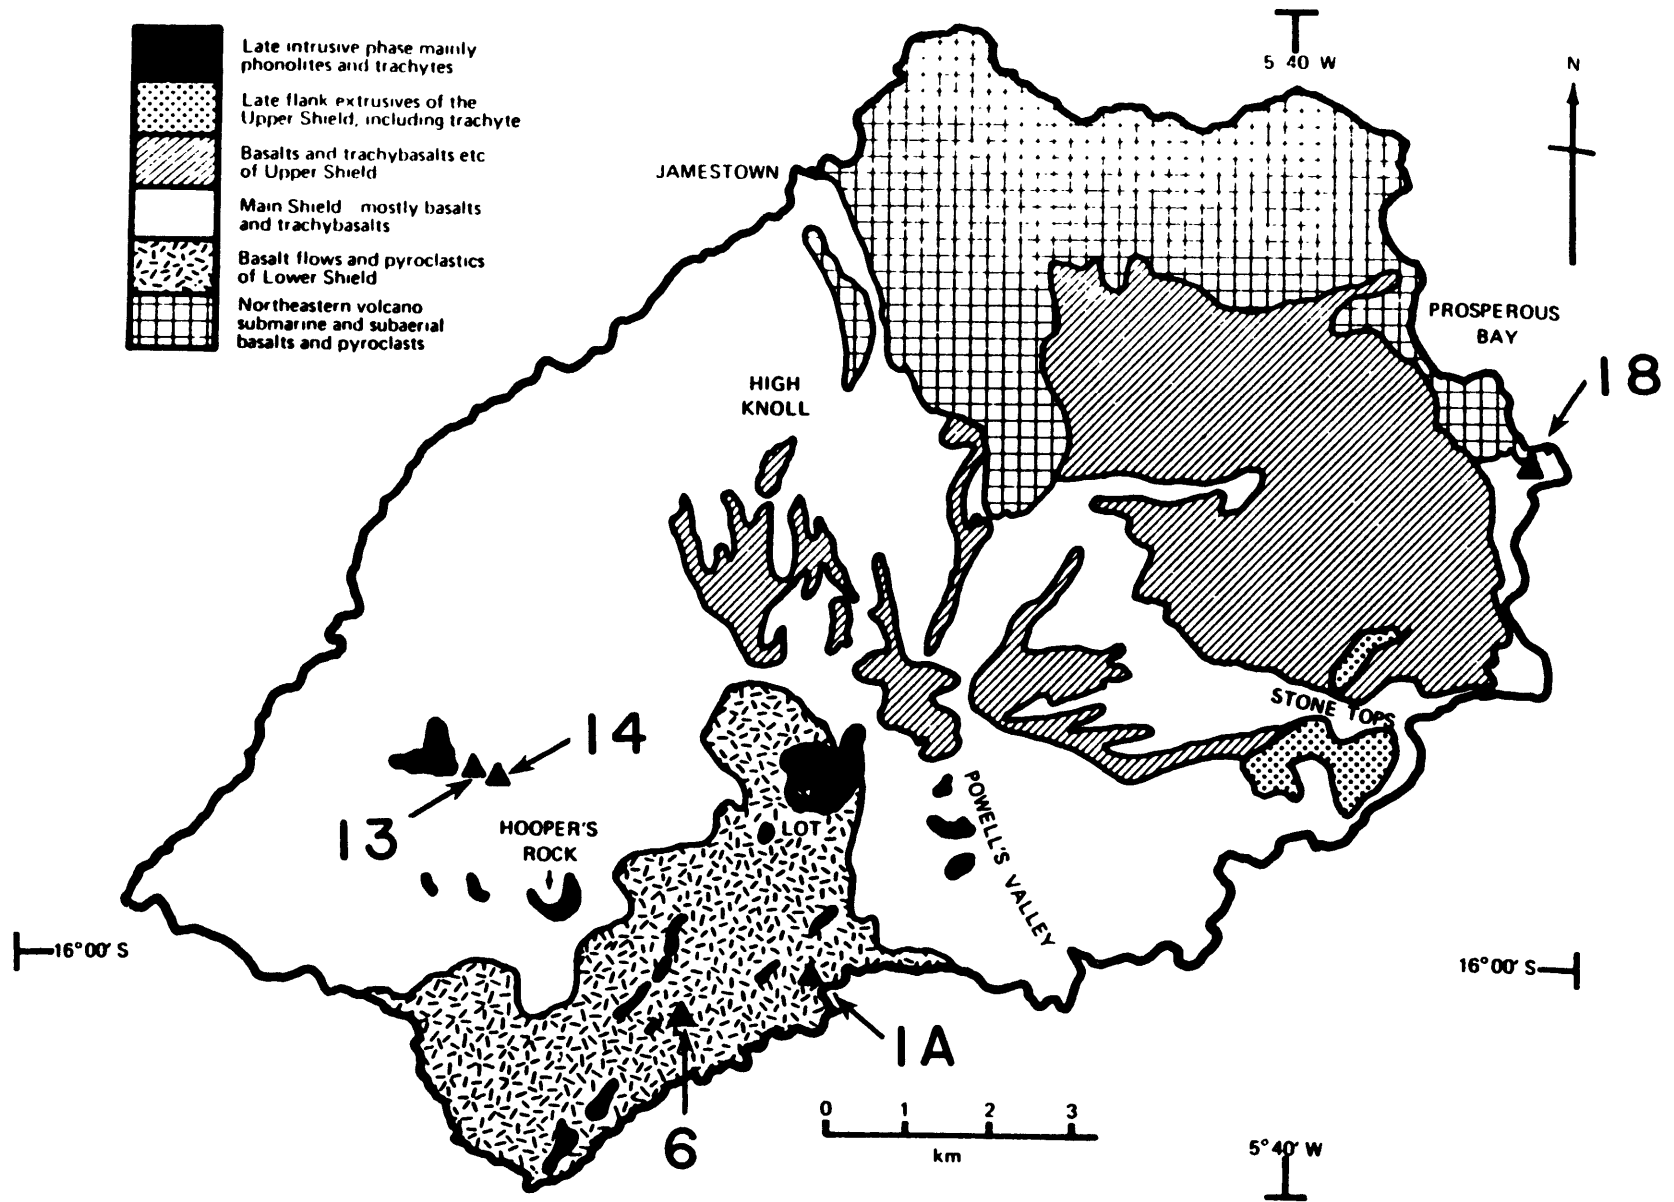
Late intrusive phase mainly phonolites and trachytes

Late flank extrusives of the Upper Shield, including trachyte

Basalts and trachybasalts etc of Upper Shield

Main Shield mostly basalts and trachybasalts

Basalt flows and pyroclastics of Lower Shield

Northeastern volcano submarine and subaerial basalts and pyroclasts

5 40 W

N

JAMESTOWN

PROSPEROUS BAY

HIGH KNOLL

18

STONE TOPS

14

13

HOOPER'S ROCK

LOT

POWELL'S VALLEY

16°00' S

16°00' S

1A

6

0 1 2 3

km

5°40' W